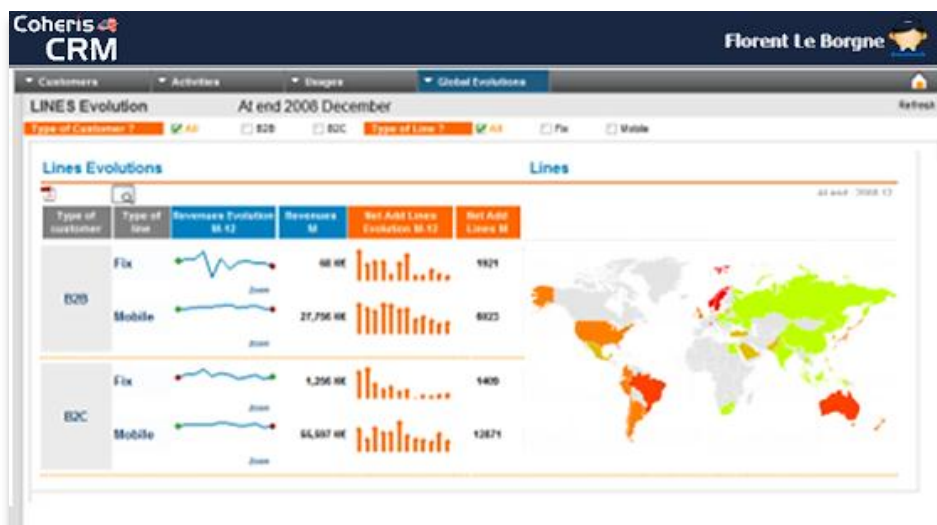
Coheris CRM

Florent Le Borgne

▾ Customers ▾ Activities ▾ Usages ▾ Global Evolutions

LINES Evolution At end 2008 December Refresh

Type of Customer ? All B2B B2C Type of Line ? All Fix Mobile

Lines Evolutions

Lines

At end : 2008 12

| Type of customer | Type of line | Revenues Evolution M-12 | Revenues M | Net Add Lines Evolution M-12 | Net Add Lines M |
|---|---|---|---|---|---|
| B2B | Fix | Zoom | 68 K€ | | 1921 |
| | Mobile | Zoom | 27,756 K€ | | 6023 |
| B2C | Fix | Zoom | 1,256 K€ | | 1409 |
| | Mobile | Zoom | 55,597 K€ | | 12871 |